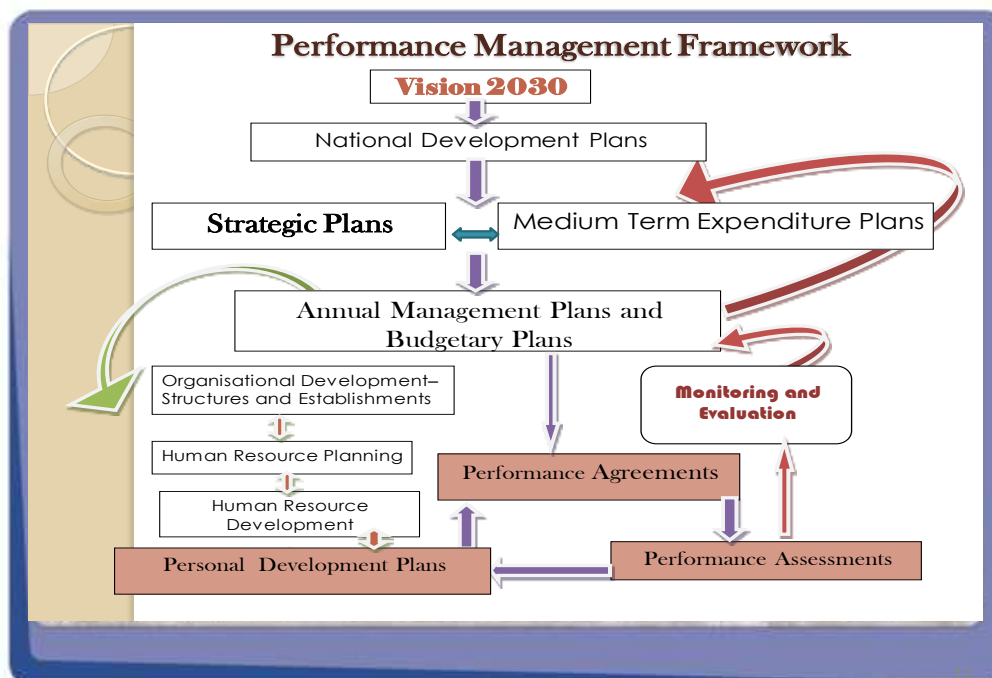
Performance Management Framework

Vision 2030

National Development Plans

Strategic Plans

Medium Term Expenditure Plans

Annual Management Plans and Budgetary Plans

Organisational Development– Structures and Establishments

Monitoring and Evaluation

Human Resource Planning

Performance Agreements

Human Resource Development

Personal Development Plans

Performance Assessments